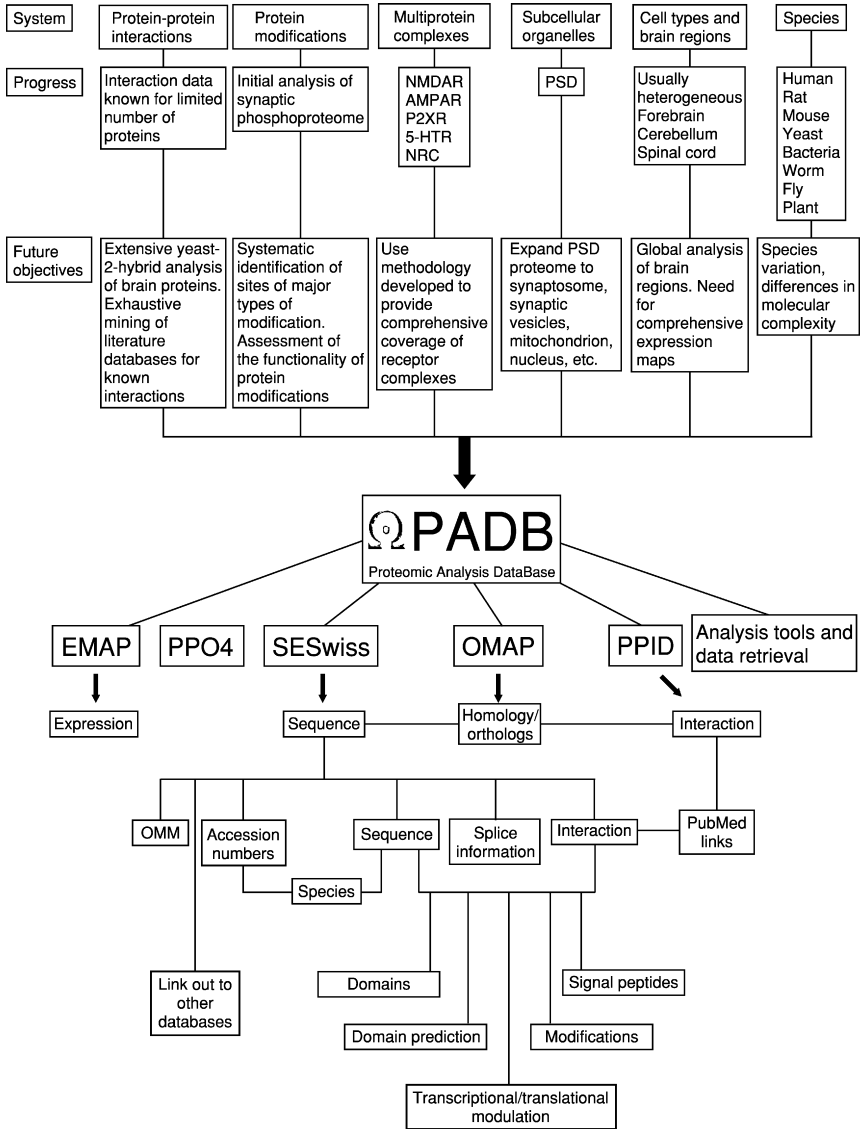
System

Protein-protein interactions

Protein modifications

Multiprotein complexes

Subcellular organelles

Cell types and brain regions

Species

Progress

Interaction data known for limited number of proteins

Initial analysis of synaptic phosphoproteome

NMDAR
AMPAR
P2XR
5-HTR
NRC

PSD

Usually heterogeneous
Forebrain
Cerebellum
Spinal cord

Human
Rat
Mouse
Yeast
Bacteria
Worm
Fly
Plant

Future objectives

Extensive yeast-2-hybrid analysis of brain proteins. Exhaustive mining of literature databases for known interactions

Systematic identification of sites of major types of modification. Assessment of the functionality of protein modifications

Use methodology developed to provide comprehensive coverage of receptor complexes

Expand PSD proteome to synaptosome, synaptic vesicles, mitochondrion, nucleus, etc.

Global analysis of brain regions. Need for comprehensive expression maps

Species variation, differences in molecular complexity

ΩPADB
Proteomic Analysis DataBase

EMAP

PPO4

SESwiss

OMAP

PPID

Analysis tools and data retrieval

Expression

Sequence

Homology/ orthologs

Interaction

OMM

Accession numbers

Sequence

Splice information

Interaction

PubMed links

Species

Link out to other databases

Domains

Signal peptides

Domain prediction

Modifications

Transcriptional/translational modulation